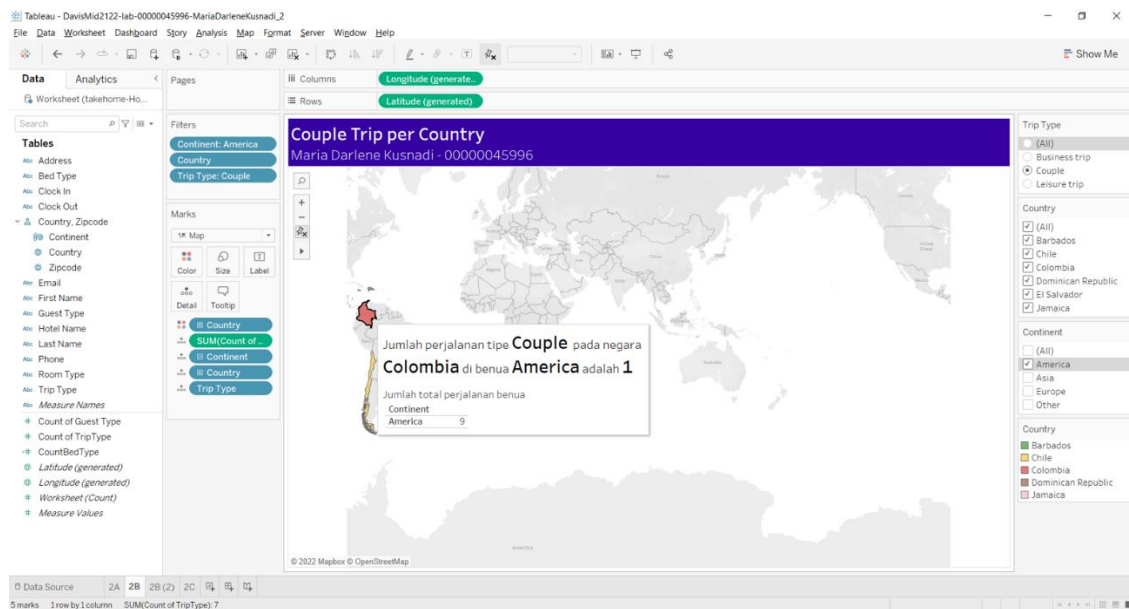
Tableau - DavisMid2122-lab-00000045996-MariaDarleneKusnadi_2

File Data Worksheet Dashboard Story Analysis Map Format Server Window Help

Show Me

Data Analytics

Worksheet (takehome-Ho...

Search

Tables

Address
Bed Type
Clock In
Clock Out
Country, Zipcode
Continent
Country
Zipcode
Email
First Name
Guest Type
Hotel Name
Last Name
Phone
Room Type
Trip Type
Measure Names
Count of Guest Type
Count of TripType
CountBedType
Latitude (generated)
Longitude (generated)
Worksheet (Count)
Measure Values

Pages

Filters

Continent: America
Country
Trip Type: Couple

Marks

Map

Color Size Label
Detail Tooltip

Country
SUM(Count of ...
Continent
Country
Trip Type

Columns Longitude (generate..
Rows Latitude (generated)

Couple Trip per Country
Maria Darlene Kusnadi - 00000045996

Jumlah perjalanan tipe Couple pada negara Colombia di benua America adalah 1

Jumlah total perjalanan benua

| Continent | |
|---|---|
| America | 9 |

© 2022 Mapbox © OpenStreetMap

Trip Type
(All)
Business trip
Couple
Leisure trip

Country
(All)
Barbados
Chile
Colombia
Dominican Republic
El Salvador
Jamaica

Continent
(All)
America
Asia
Europe
Other

Country
Barbados
Chile
Colombia
Dominican Republic
Jamaica

Data Source 2A 2B 2B (2) 2C

5 marks 1 row by 1 column SUM(Count of TripType): 7